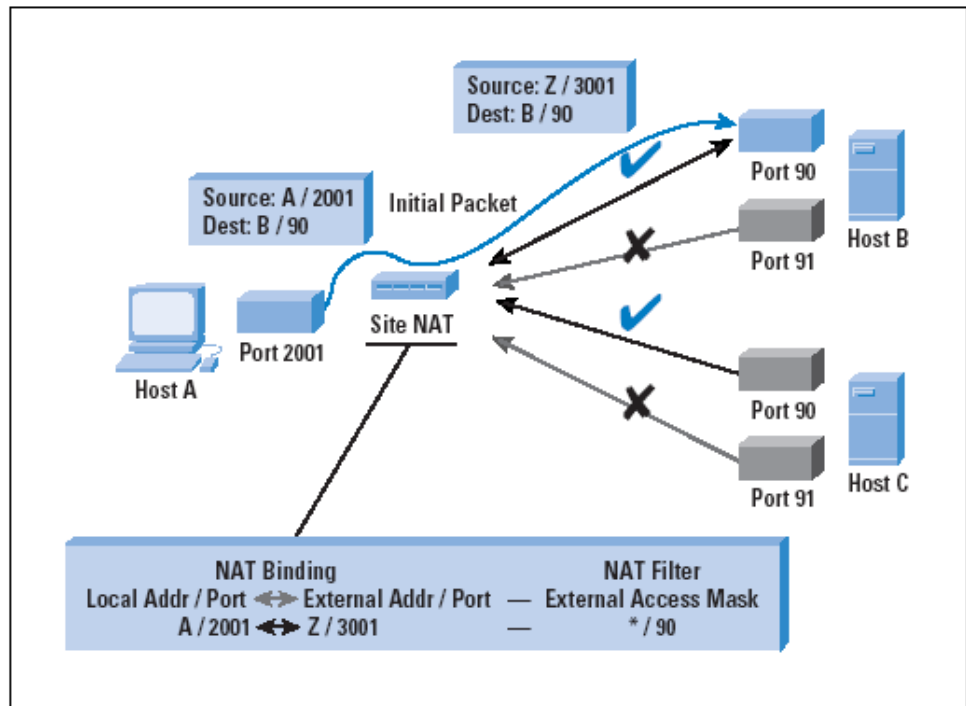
Source: Z / 3001
Dest: B / 90

Source: A / 2001
Dest: B / 90

Initial Packet

Port 90

Host B

Port 91

Site NAT

Port 2001

Host A

Port 90

Port 91

Host C

NAT Binding
Local Addr / Port ⟷ External Addr / Port
A / 2001 ⟷ Z / 3001

—
—

NAT Filter
External Access Mask
* / 90